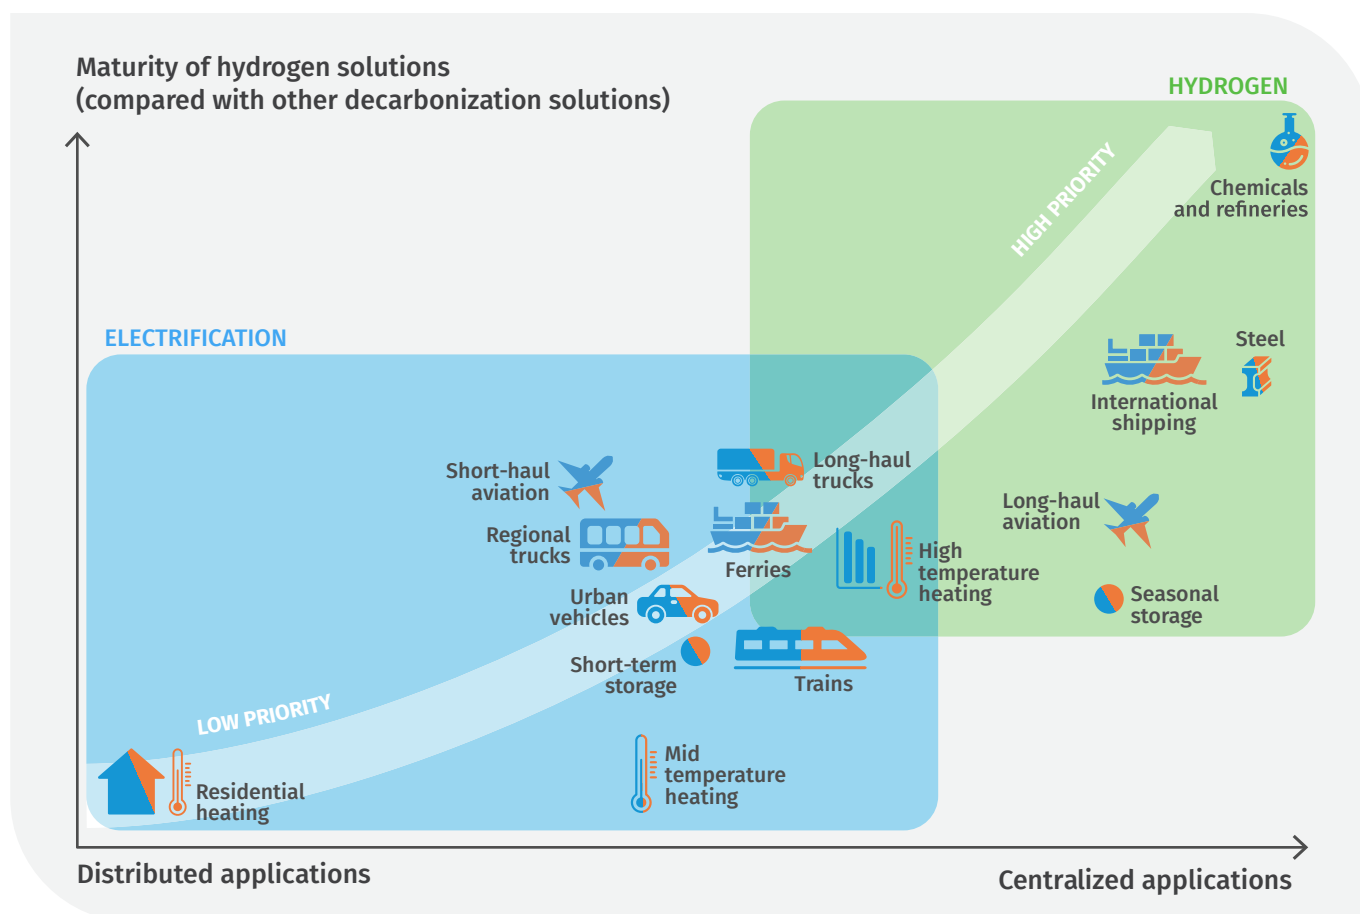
Maturity of hydrogen solutions
(compared with other decarbonization solutions)

HYDROGEN

HIGH PRIORITY

Chemicals and refineries

ELECTRIFICATION

Steel

International shipping

Short-haul aviation

Long-haul trucks

Regional trucks

Ferries

Long-haul aviation

High temperature heating

Urban vehicles

Seasonal storage

Short-term storage

Trains

LOW PRIORITY

Mid temperature heating

Residential heating

Distributed applications

Centralized applications